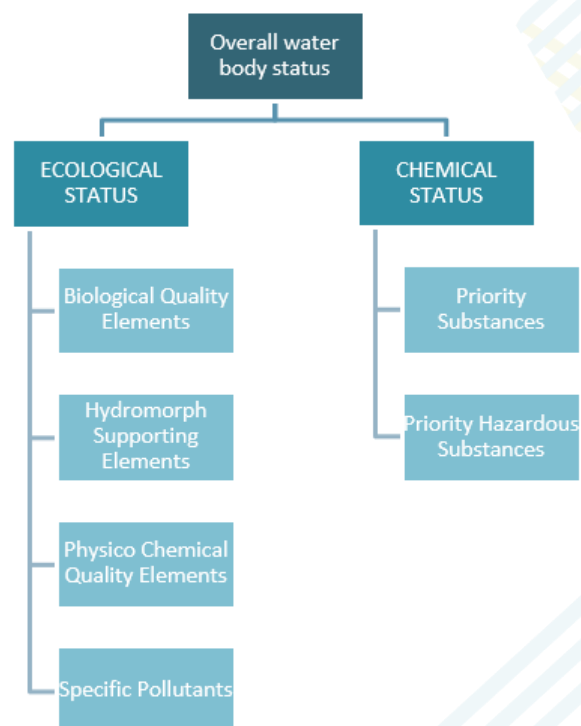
Overall water body status

ECOLOGICAL STATUS

Biological Quality Elements

Hydromorph Supporting Elements

Physico Chemical Quality Elements

Specific Pollutants

CHEMICAL STATUS

Priority Substances

Priority Hazardous Substances